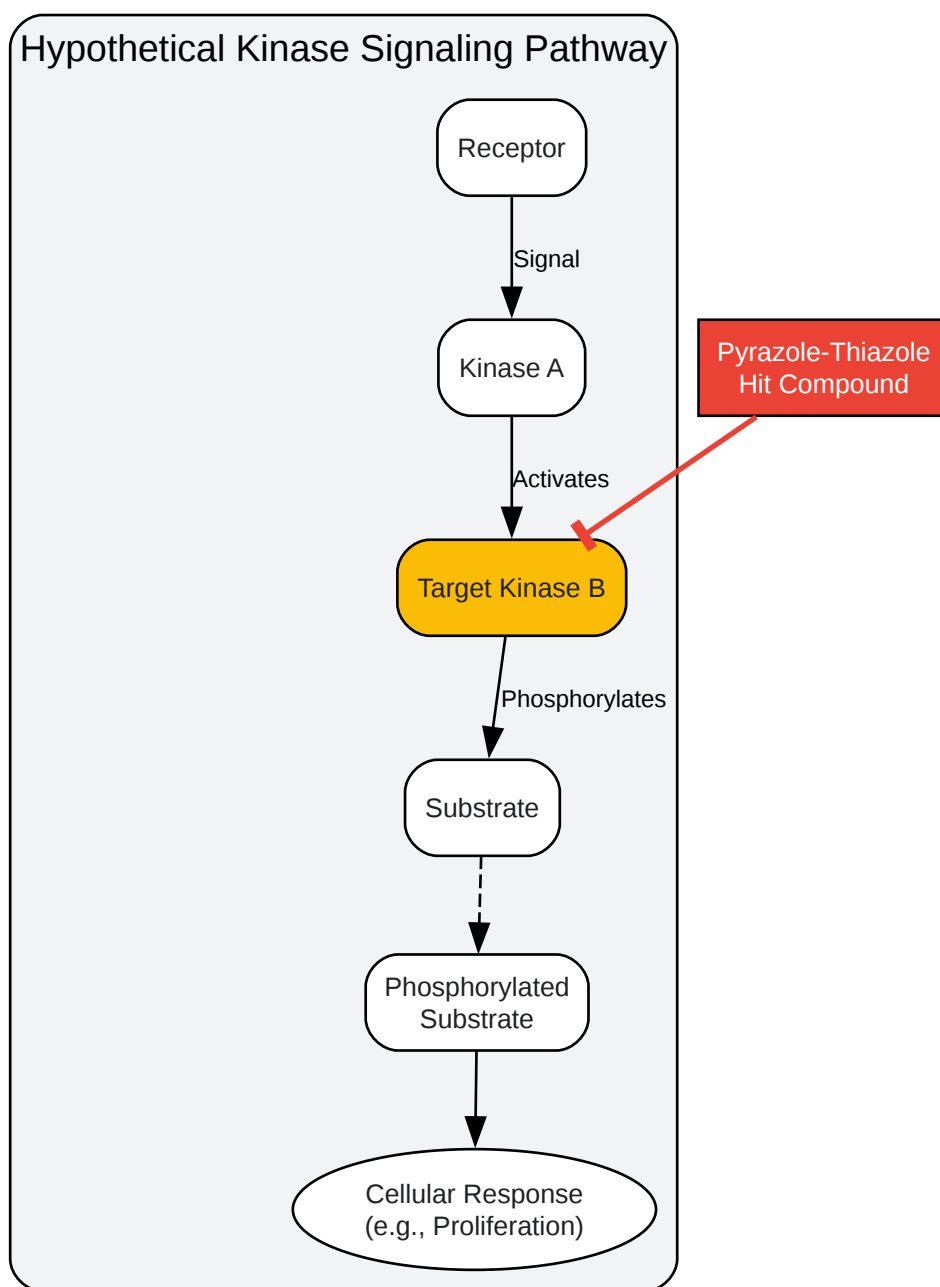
Hypothetical Kinase Signaling Pathway

Receptor

Signal

Kinase A

Pyrazole-Thiazole Hit Compound

Activates

Target Kinase B

Phosphorylates

Substrate

Phosphorylated Substrate

Cellular Response (e.g., Proliferation)